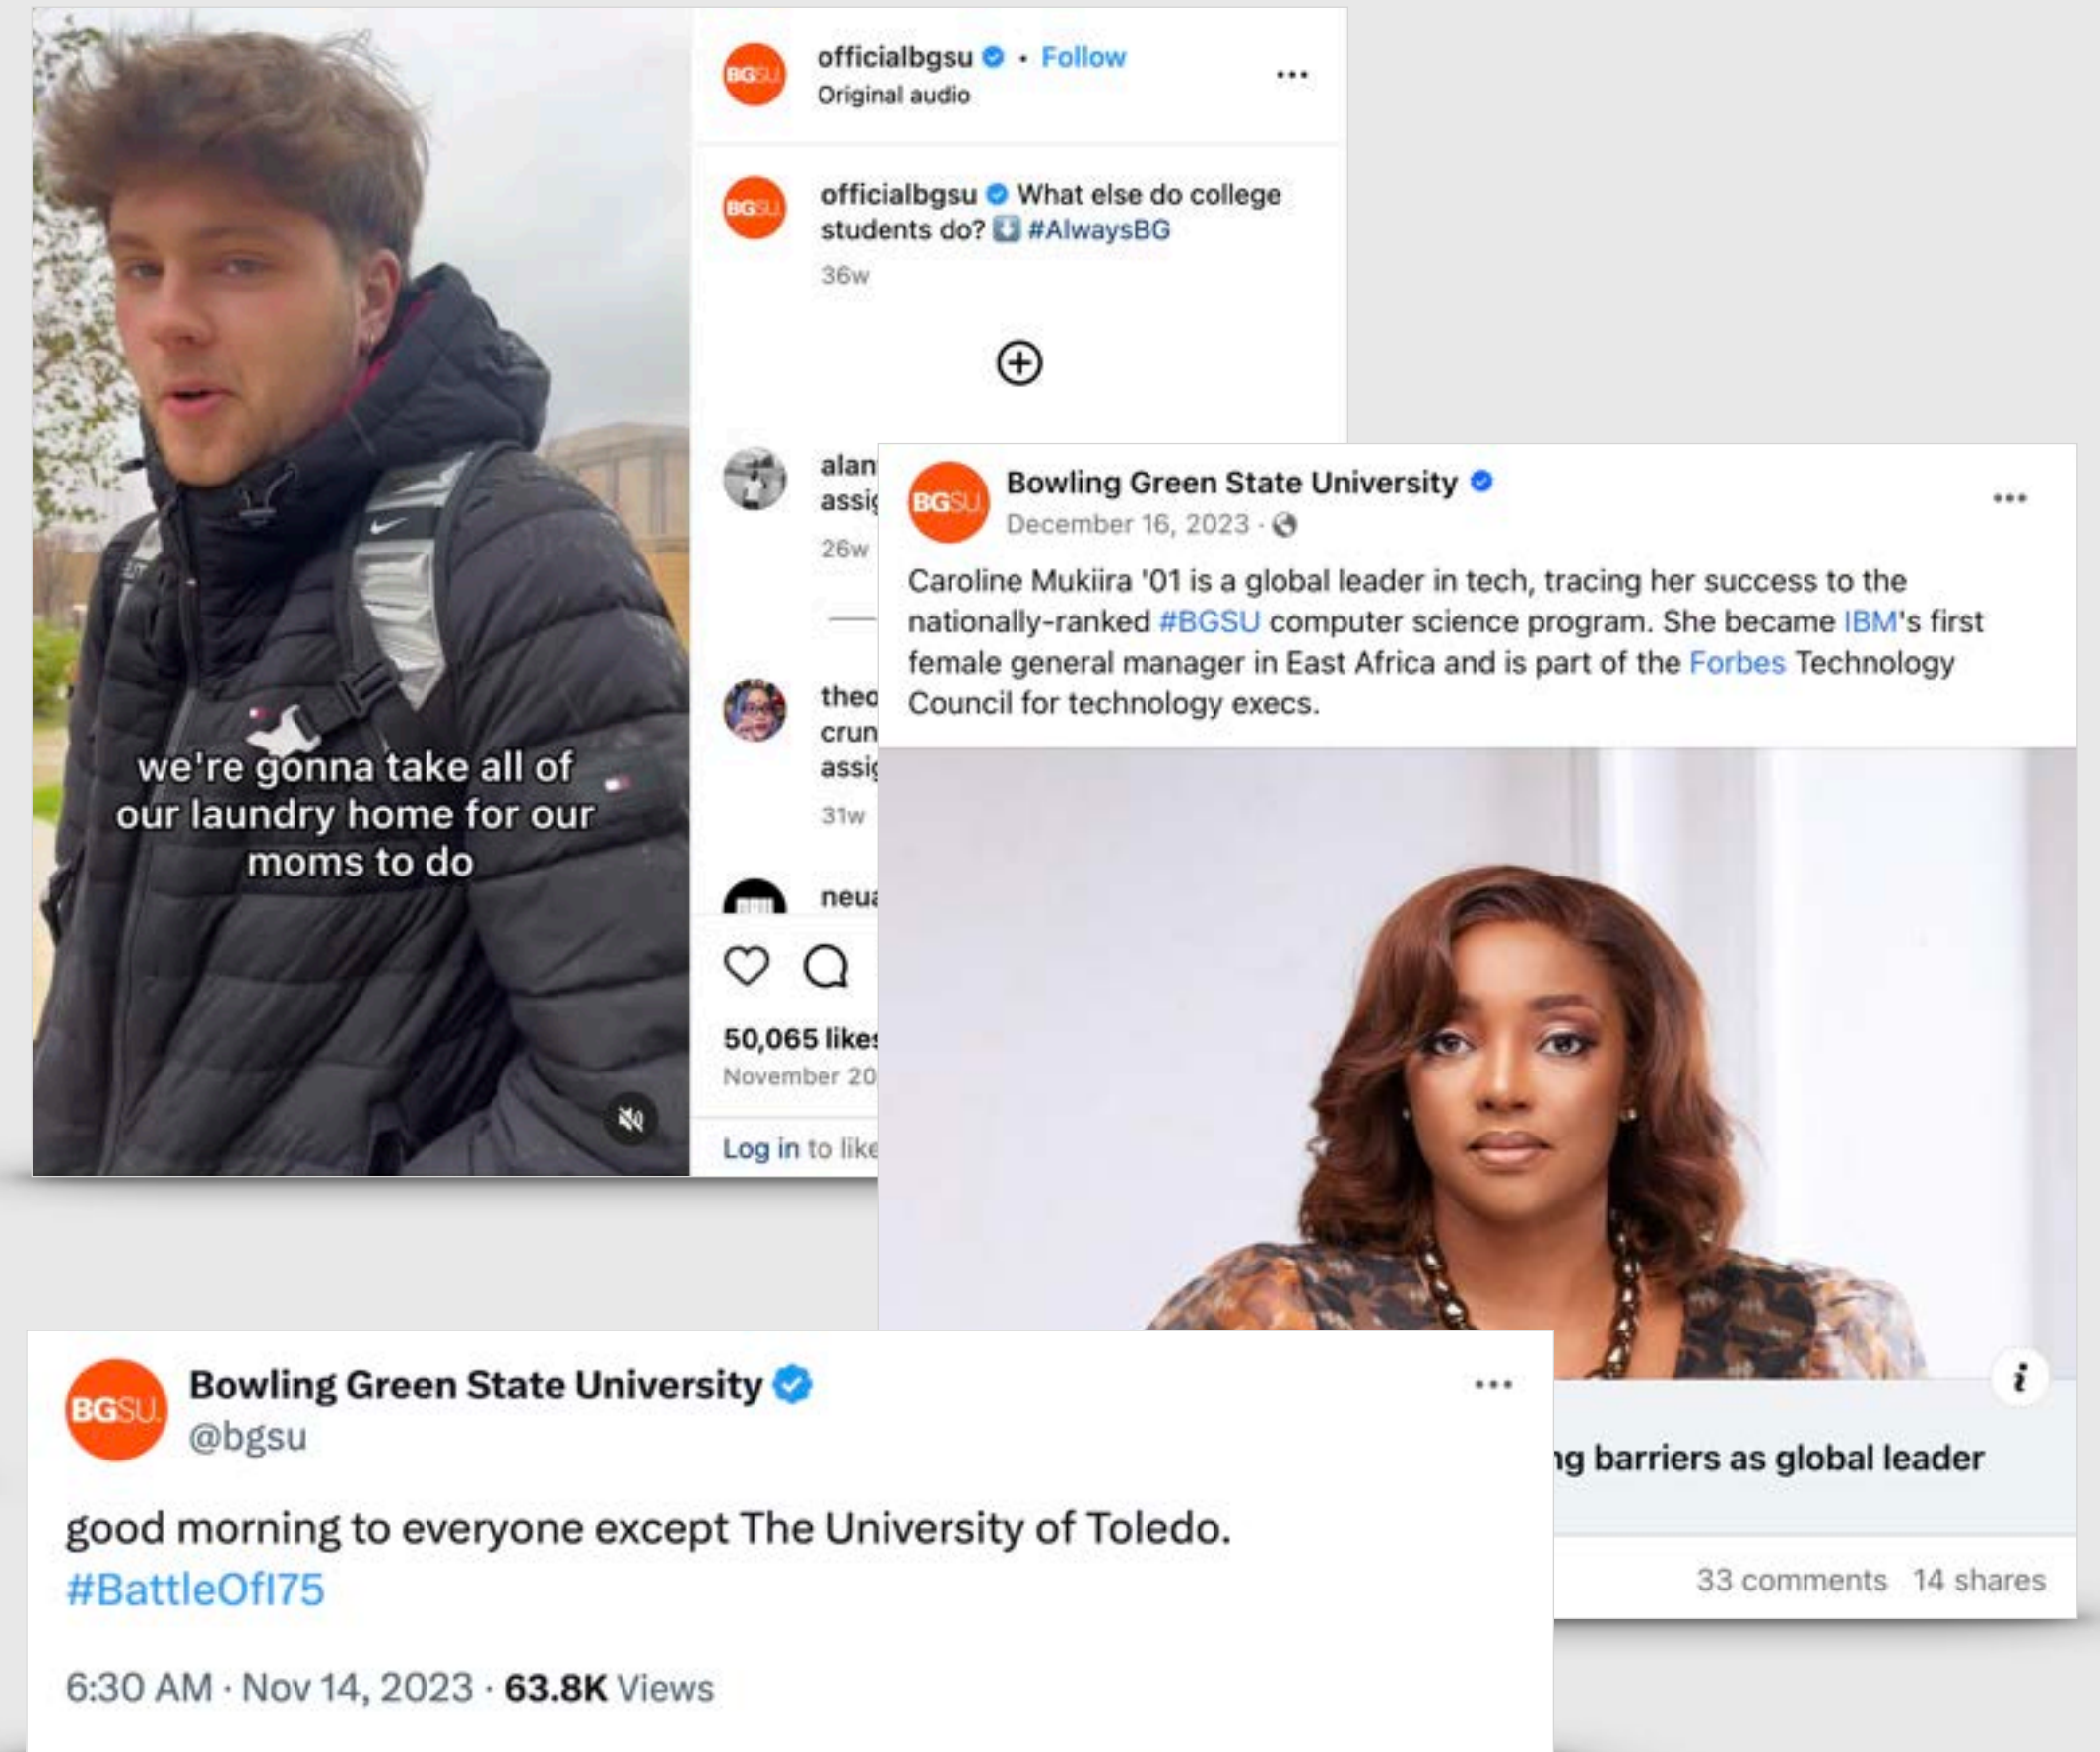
BGSU

we're gonna take all of our laundry home for our moms to do

officialbgsu • Follow
Original audio

officialbgsu What else do college students do? ⬇️ #AlwaysBG
36w

alan
assi
26w

theo
crun
assi
31w

neu

50,065 like
November 20

Log in to like

BGSU
Bowling Green State University
December 16, 2023 ·

Caroline Mukiira '01 is a global leader in tech, tracing her success to the nationally-ranked #BGSU computer science program. She became IBM's first female general manager in East Africa and is part of the Forbes Technology Council for technology execs.

i

g barriers as global leader

33 comments 14 shares

BGSU
Bowling Green State University
@bgsu

good morning to everyone except The University of Toledo. #BattleOfI75

6:30 AM · Nov 14, 2023 · 63.8K Views